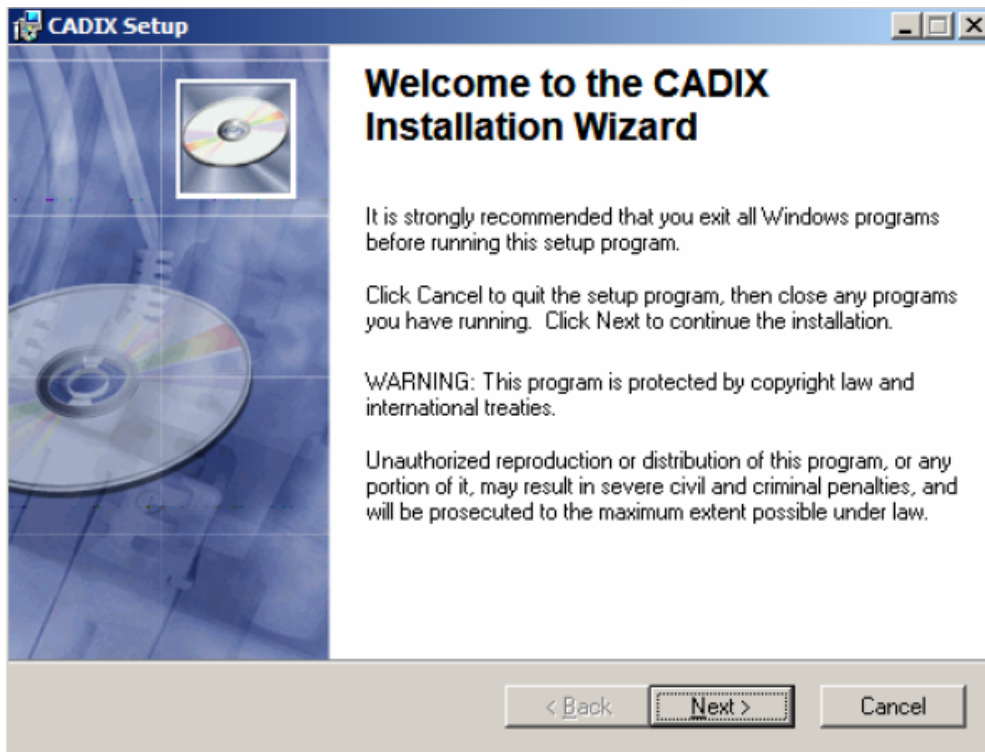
CADIX Setup

Welcome to the CADIX Installation Wizard

It is strongly recommended that you exit all Windows programs before running this setup program.

Click Cancel to quit the setup program, then close any programs you have running. Click Next to continue the installation.

WARNING: This program is protected by copyright law and international treaties.

Unauthorized reproduction or distribution of this program, or any portion of it, may result in severe civil and criminal penalties, and will be prosecuted to the maximum extent possible under law.

< Back    Next >    Cancel